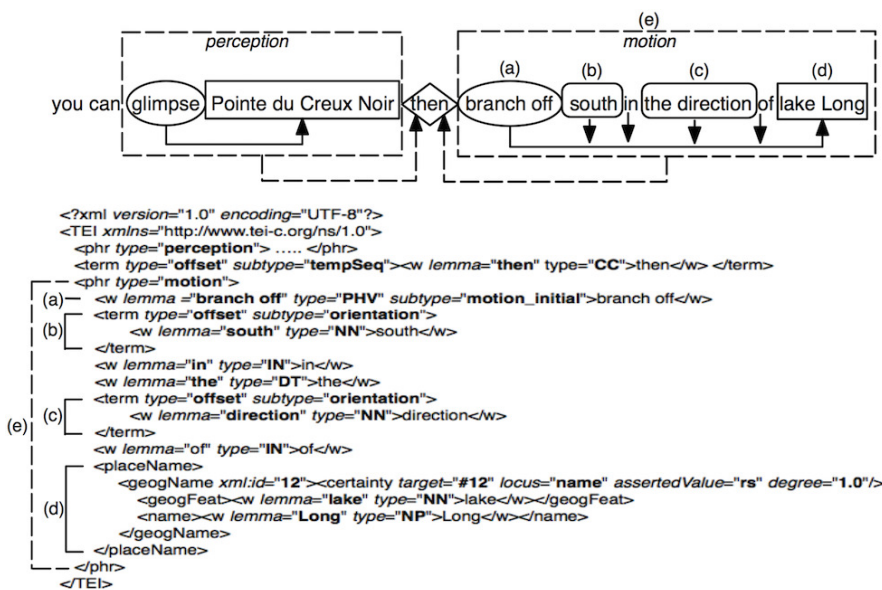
(e)

perception

motion

(a) (b) (c) (d)

you can glimpse Pointe du Creux Noir then branch off south in the direction of lake Long

<?xml version="1.0" encoding="UTF-8"?>
<TEI xmlns="http://www.tei-c.org/ns/1.0">
<phr type="perception"> ..... </phr>
<term type="offset" subtype="tempSeq"><w lemma="then" type="CC">then</w> </term>
<phr type="motion">
(a) <w lemma="branch off" type="PHV" subtype="motion_initial">branch off</w>
(b) <term type="offset" subtype="orientation">
<w lemma="south" type="NN">south</w>
</term>
<w lemma="in" type="IN">in</w>
<w lemma="the" type="DT">the</w>
(c) <term type="offset" subtype="orientation">
<w lemma="direction" type="NN">direction</w>
</term>
(e) <w lemma="of" type="IN">of</w>
<placeName>
<geogName xml:id="12"><certainty target="#12" locus="name" assertedValue="rs" degree="1.0"/>
(d) <geogFeat><w lemma="lake" type="NN">lake</w></geogFeat>
<name><w lemma="Long" type="NP">Long</w></name>
</geogName>
</placeName>
</phr>
</TEI>